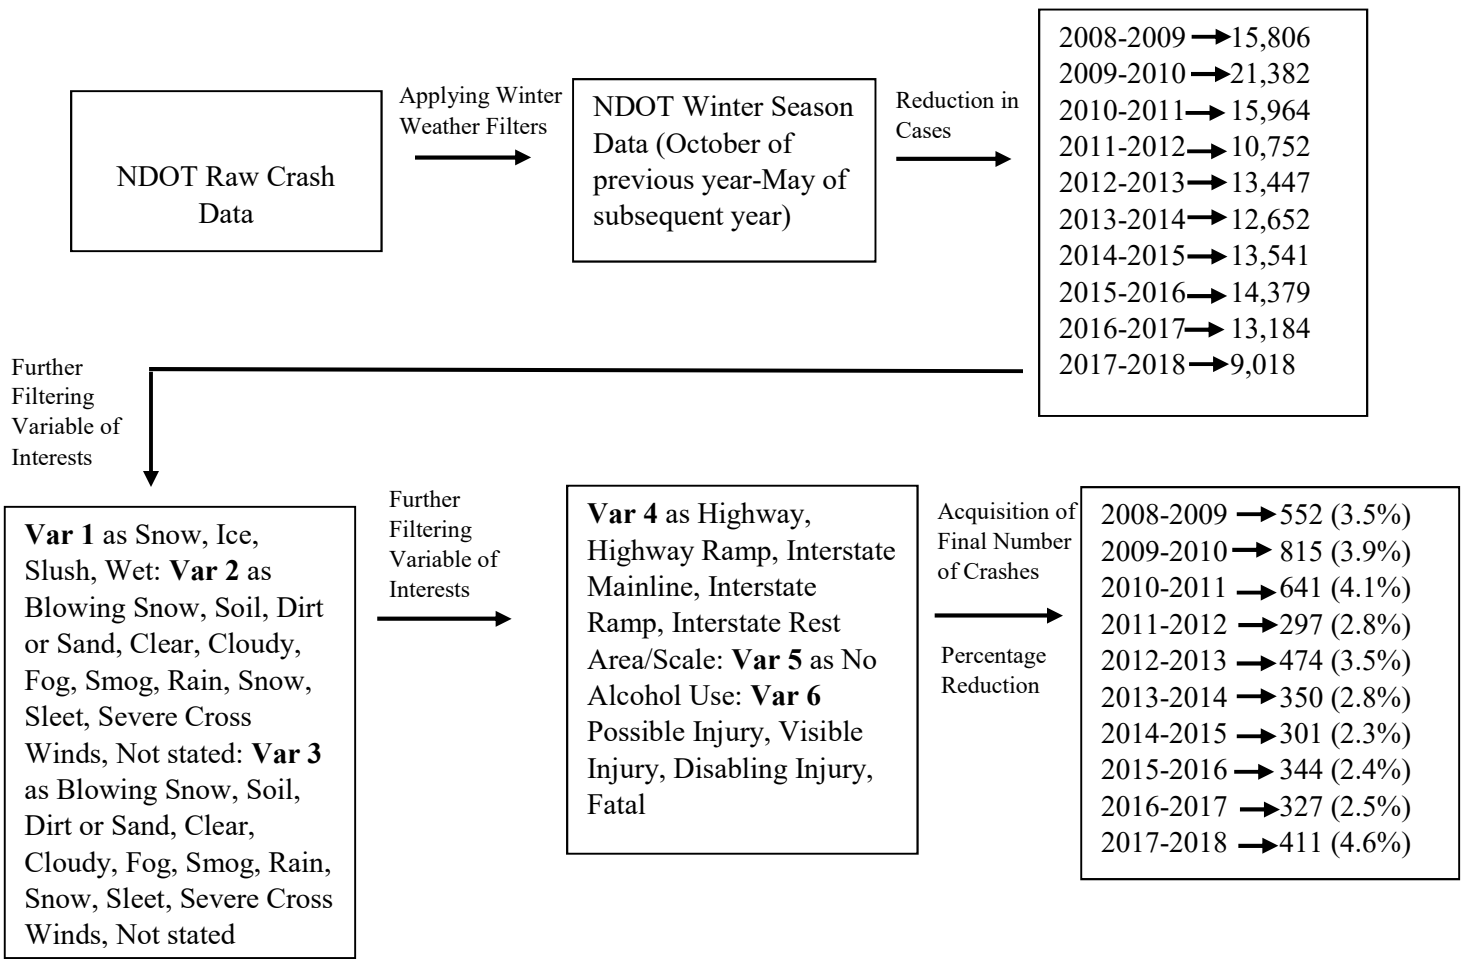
NDOT Raw Crash Data

Applying Winter Weather Filters

NDOT Winter Season Data (October of previous year-May of subsequent year)

Reduction in Cases

2008-2009 → 15,806
2009-2010 → 21,382
2010-2011 → 15,964
2011-2012 → 10,752
2012-2013 → 13,447
2013-2014 → 12,652
2014-2015 → 13,541
2015-2016 → 14,379
2016-2017 → 13,184
2017-2018 → 9,018

Further Filtering Variable of Interests

**Var 1** as Snow, Ice, Slush, Wet: **Var 2** as Blowing Snow, Soil, Dirt or Sand, Clear, Cloudy, Fog, Smog, Rain, Snow, Sleet, Severe Cross Winds, Not stated: **Var 3** as Blowing Snow, Soil, Dirt or Sand, Clear, Cloudy, Fog, Smog, Rain, Snow, Sleet, Severe Cross Winds, Not stated

Further Filtering Variable of Interests

**Var 4** as Highway, Highway Ramp, Interstate Mainline, Interstate Ramp, Interstate Rest Area/Scale: **Var 5** as No Alcohol Use: **Var 6** Possible Injury, Visible Injury, Disabling Injury, Fatal

Acquisition of Final Number of Crashes

Percentage Reduction

2008-2009 → 552 (3.5%)
2009-2010 → 815 (3.9%)
2010-2011 → 641 (4.1%)
2011-2012 → 297 (2.8%)
2012-2013 → 474 (3.5%)
2013-2014 → 350 (2.8%)
2014-2015 → 301 (2.3%)
2015-2016 → 344 (2.4%)
2016-2017 → 327 (2.5%)
2017-2018 → 411 (4.6%)